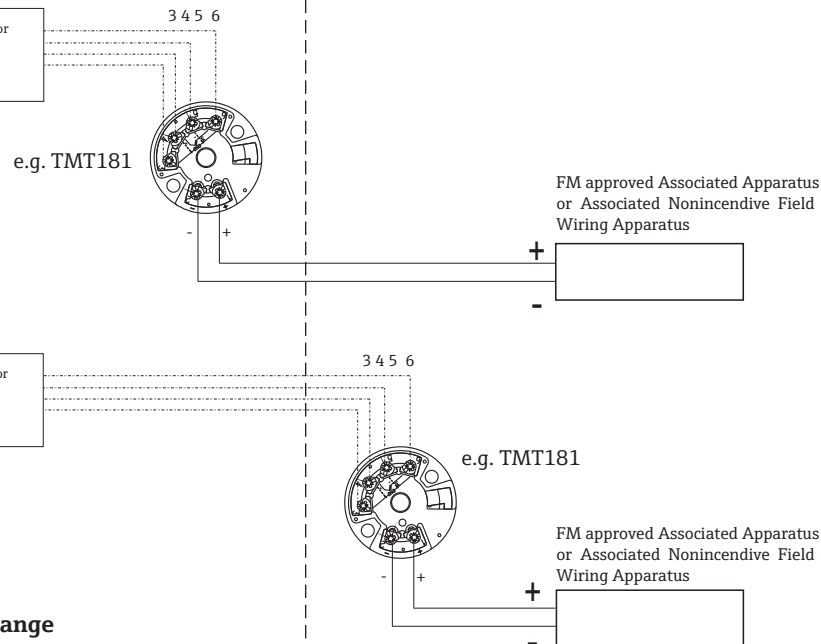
or

3 4 5 6

e.g. TMT181

FM approved Associated Apparatus or Associated Nonincendive Field Wiring Apparatus

-

+

+

-

or

3 4 5 6

e.g. TMT181

FM approved Associated Apparatus or Associated Nonincendive Field Wiring Apparatus

-

+

+

-

ange